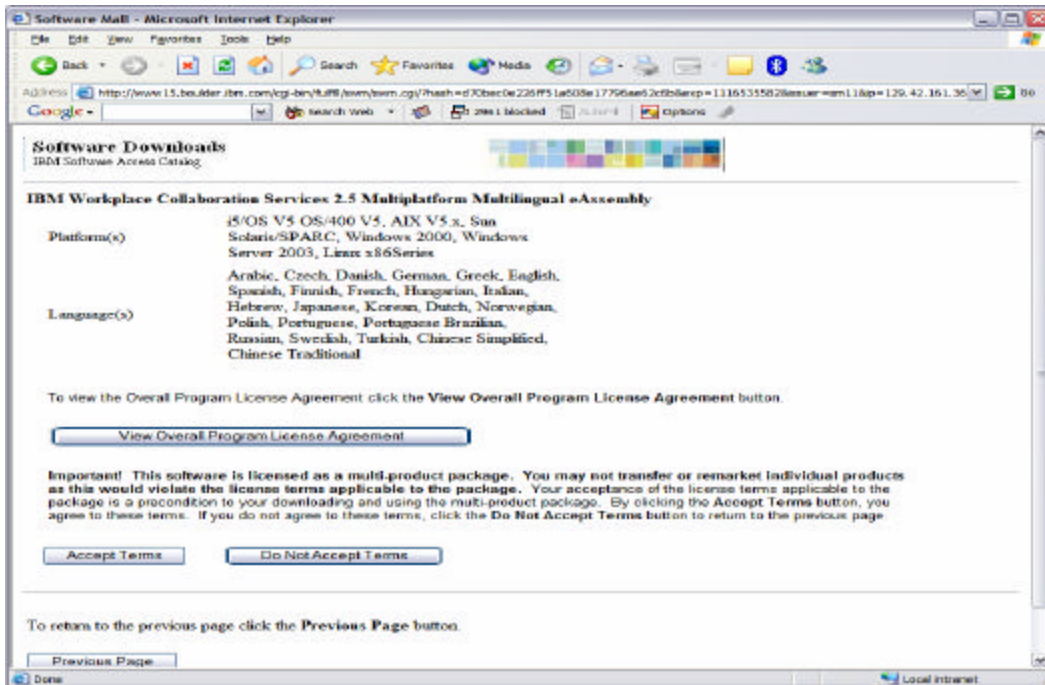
Software Mall - Microsoft Internet Explorer

File Edit View Favorites Tools Help

Back Search Favorites Media

Address http://www15.boulder.ibm.com/cgi-bin/fulfil/swm/swm.cgi?hash=d70bec0e226ff51a508e17796ae62c6b&exp=1116533582&issuer=em11&ip=129.42.161.36 Go

Google Search Web 2961 blocked AutoFill Options

Software Downloads
IBM Software Access Catalog

IBM Workplace Collaboration Services 2.5 Multiplatform Multilingual eAssembly

| Platform(s) | i5/OS V5 OS/400 V5, AIX V5.x, Sun Solaris/SPARC, Windows 2000, Windows Server 2003, Linux x86Series |
|---|---|
| Language(s) | Arabic, Czech, Danish, German, Greek, English, Spanish, Finnish, French, Hungarian, Italian, Hebrew, Japanese, Korean, Dutch, Norwegian, Polish, Portuguese, Portuguese Brazilian, Russian, Swedish, Turkish, Chinese Simplified, Chinese Traditional |

To view the Overall Program License Agreement click the View Overall Program License Agreement button.

View Overall Program License Agreement

Important! This software is licensed as a multi-product package. You may not transfer or remarket individual products as this would violate the license terms applicable to the package. Your acceptance of the license terms applicable to the package is a precondition to your downloading and using the multi-product package. By clicking the Accept Terms button, you agree to these terms. If you do not agree to these terms, click the Do Not Accept Terms button to return to the previous page.

Accept Terms Do Not Accept Terms

To return to the previous page click the Previous Page button.

Previous Page

Done Local intranet